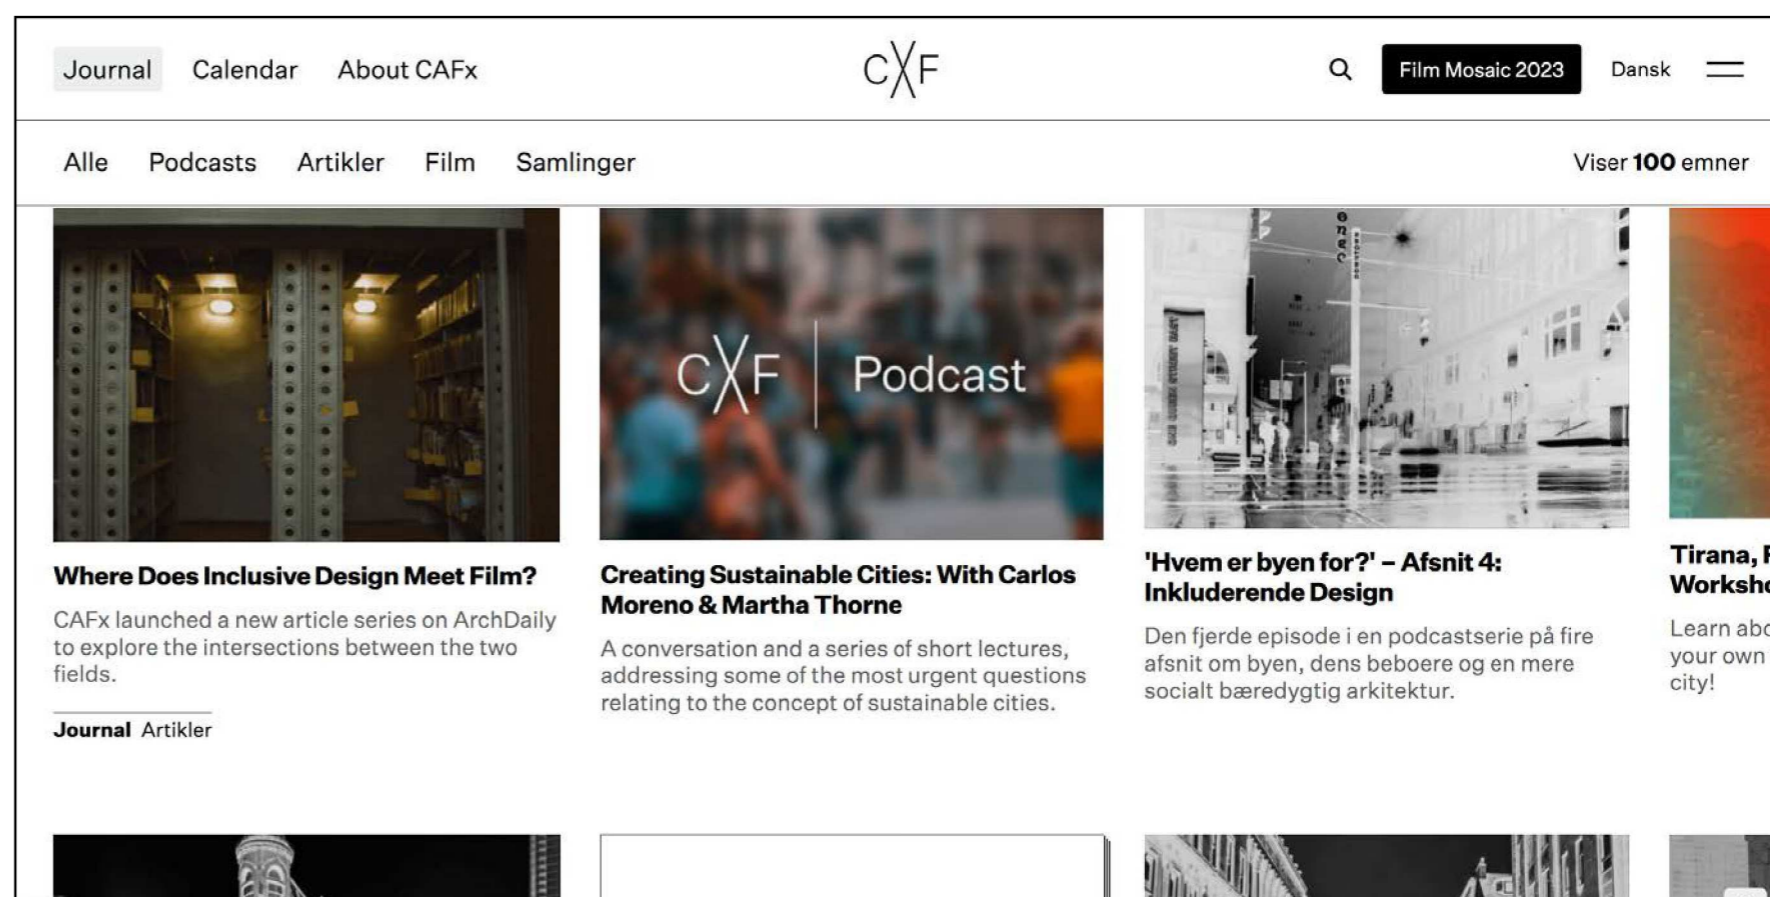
Journal Calendar About CAFx

CXF

Film Mosaic 2023 Dansk

Alle Podcasts Artikler Film Samlinger

Viser **100** emner

CXF Podcast

**Where Does Inclusive Design Meet Film?**

CAFx launched a new article series on ArchDaily to explore the intersections between the two fields.

**Journal** Artikler

**Creating Sustainable Cities: With Carlos Moreno & Martha Thorne**

A conversation and a series of short lectures, addressing some of the most urgent questions relating to the concept of sustainable cities.

**'Hvem er byen for?' – Afsnit 4: Inkluderende Design**

Den fjerde episode i en podcastserie på fire afsnit om byen, dens beboere og en mere socialt bæredygtig arkitektur.

**Tirana, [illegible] Worksh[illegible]**

Learn abo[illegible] your own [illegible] city!